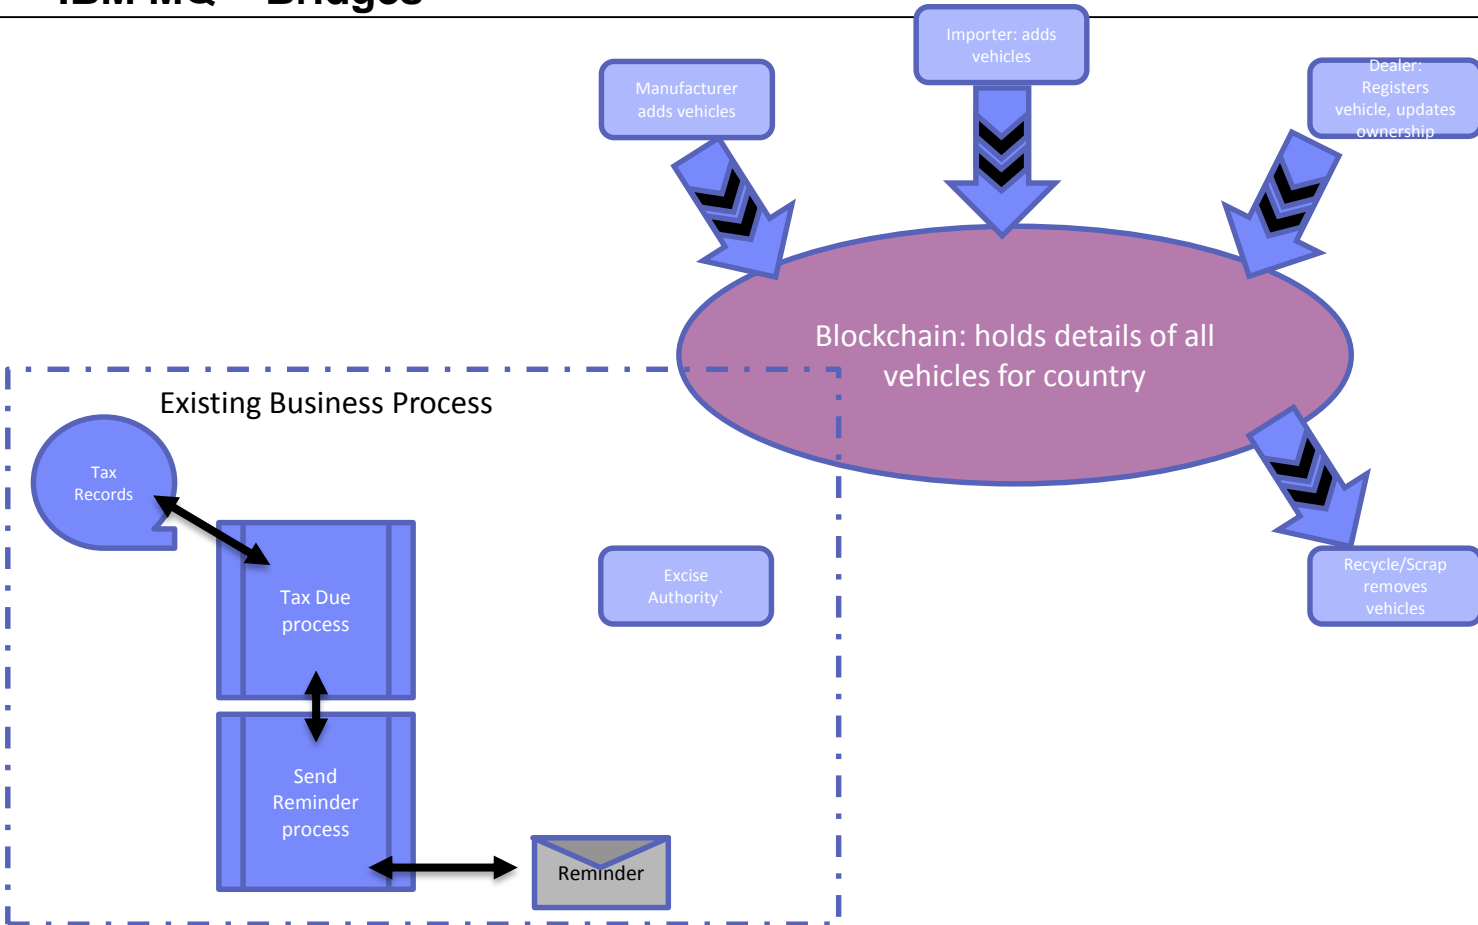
IBM MQ – Bridges

Importer: adds vehicles

Manufacturer adds vehicles

Dealer: Registers vehicle, updates ownership

Blockchain: holds details of all vehicles for country

Existing Business Process

Tax Records

Tax Due process

Send Reminder process

Reminder

Excise Authority`

Recycle/Scrap removes vehicles